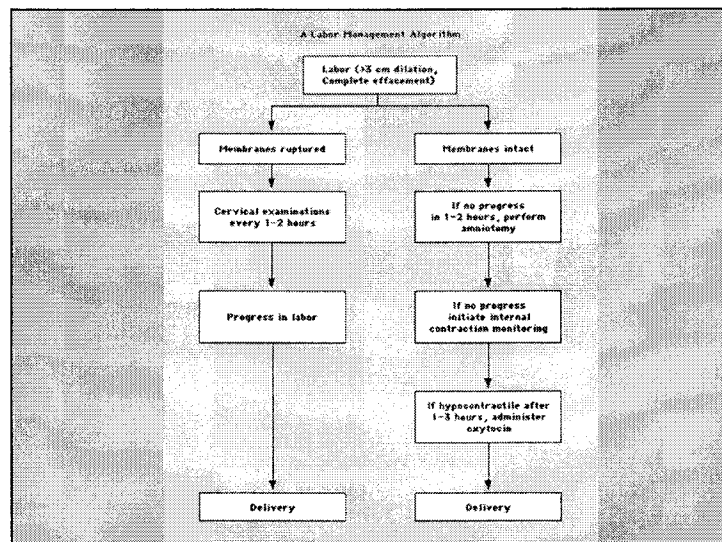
A Labor Management Algorithm

Labor (>3 cm dilation, Complete effacement)

Membranes ruptured

Membranes intact

Cervical examinations every 1-2 hours

If no progress in 1-2 hours, perform amniotomy

Progress in labor

If no progress initiate internal contraction monitoring

If hypocontractile after 1-3 hours, administer oxytocin

Delivery

Delivery